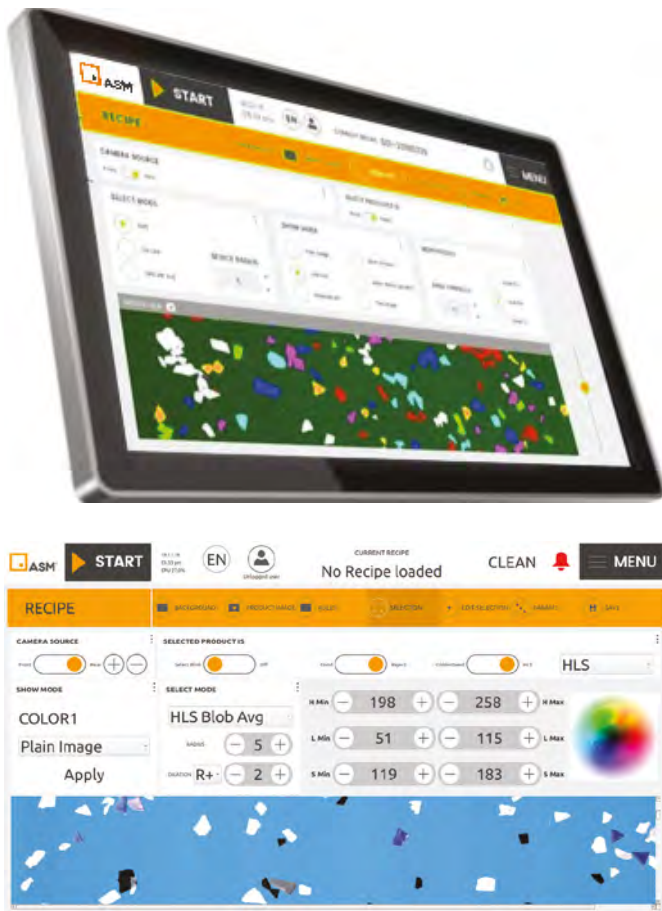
ASM

START

EN

RECIPE

CAMERA SOURCE

SELECT MODE

SHOW MODE

MENU

ASM

START

EN

Unlogged user

CURRENT RECIPE

No Recipe loaded

CLEAN

MENU

RECIPE

BACKGROUND

PRODUCT RANGE

SELECTION

SAVE

CAMERA SOURCE

Front

Rear

SELECTED PRODUCT IS

Select Blob

Off

Good

Reject

HLS

SHOW MODE

COLOR1

Plain Image

Apply

SELECT MODE

HLS Blob Avg

RADIUS

5

DILATION

R+

2

H Min

198

258

H Max

L Min

51

115

L Max

S Min

119

183

S Max